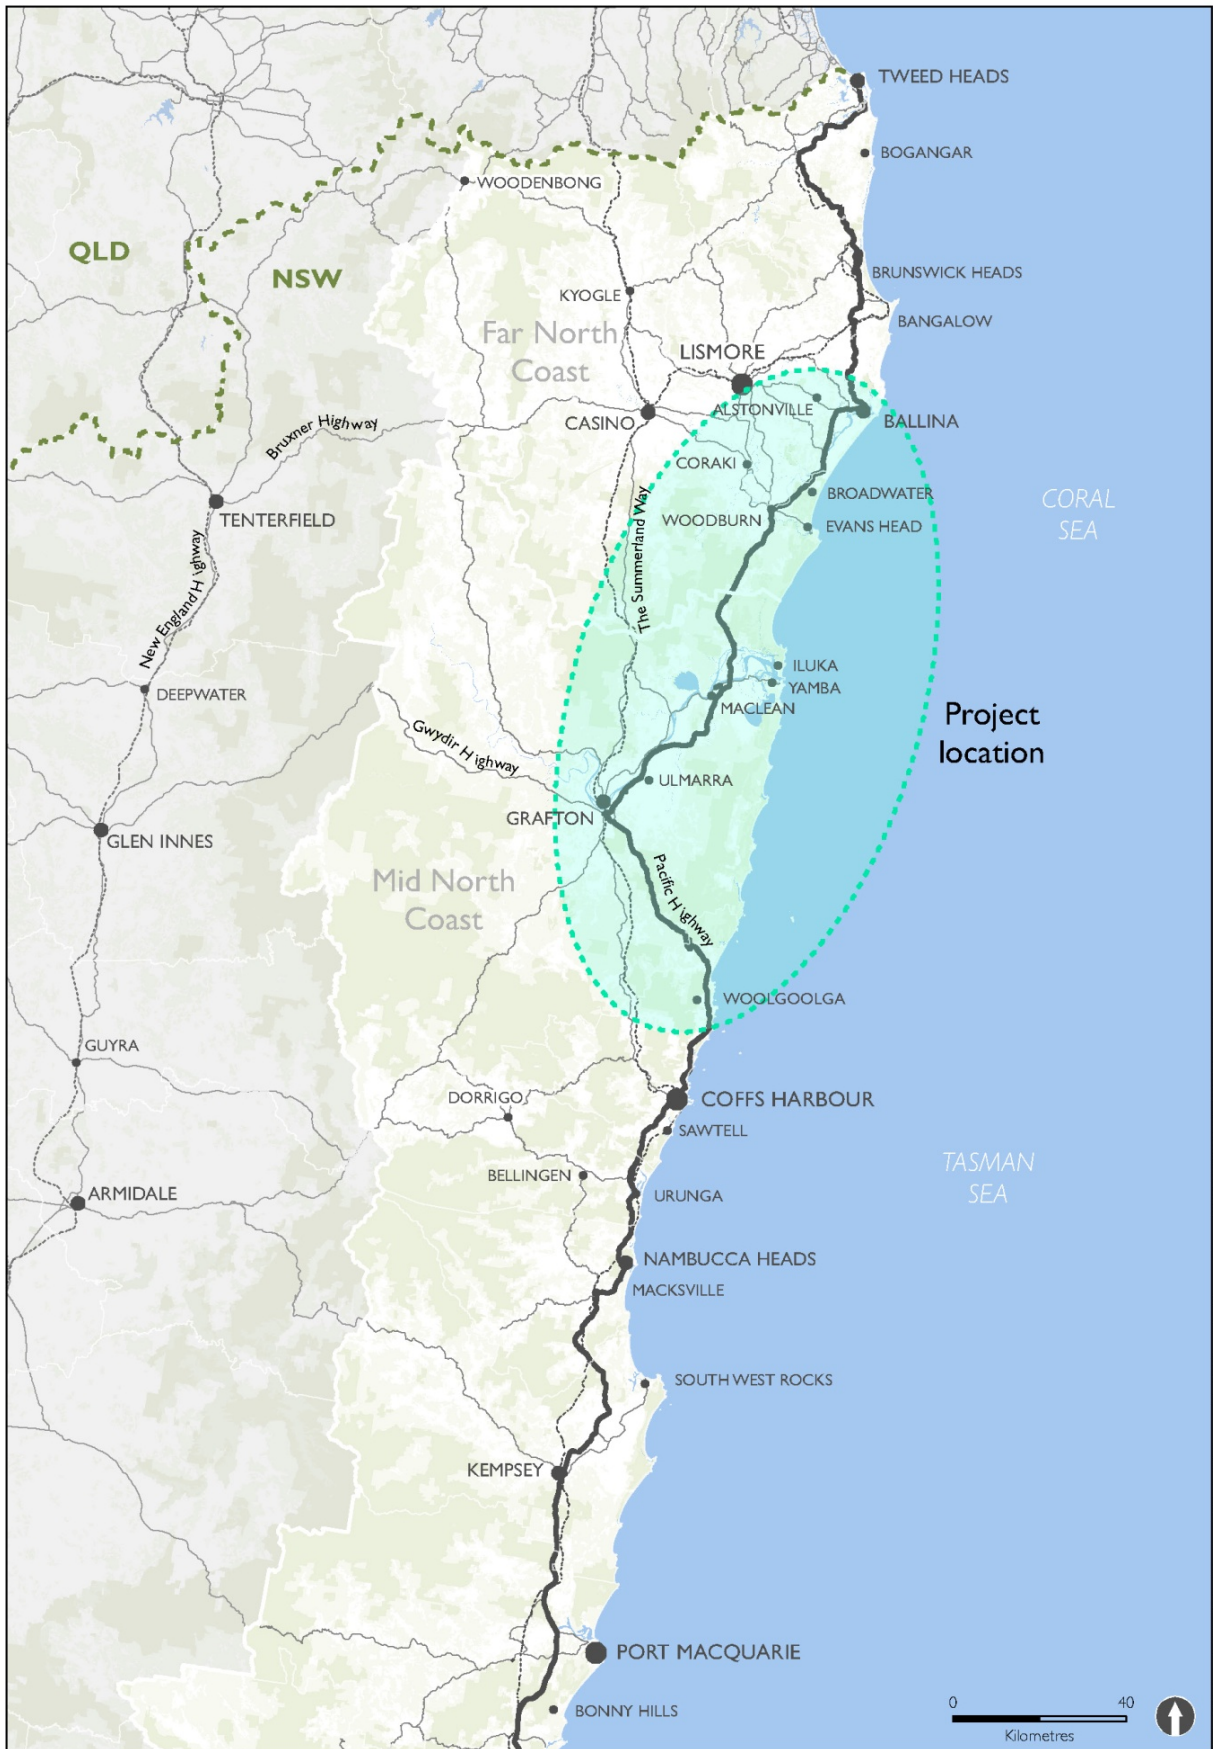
TWEED HEADS
BOGANGAR
WOODENBONG
QLD
NSW
BRUNSWICK HEADS
KYOGLE
BANGALOW
Far North Coast
LISMORE
CASINO
ALSTONVILLE
BALLINA
Bruxner Highway
CORAKI
BROADWATER
CORAL SEA
TENTERFIELD
WOODBURN
EVANS HEAD
The Summerland Way
New England Highway
ILUKA
YAMBA
DEEPWATER
MACLEAN
Project location
Gwydir Highway
ULMARRA
GRAFTON
GLEN INNES
Mid North Coast
Pacific Highway
WOOLGOOLGA
GUYRA
DORRIGO
COFFS HARBOUR
SAWTELL
TASMAN SEA
BELLINGEN
ARMIDALE
URUNGA
NAMBUCCA HEADS
MACKSVILLE
SOUTH WEST ROCKS
KEMPSEY
PORT MACQUARIE
BONNY HILLS
0
40
Kilometres